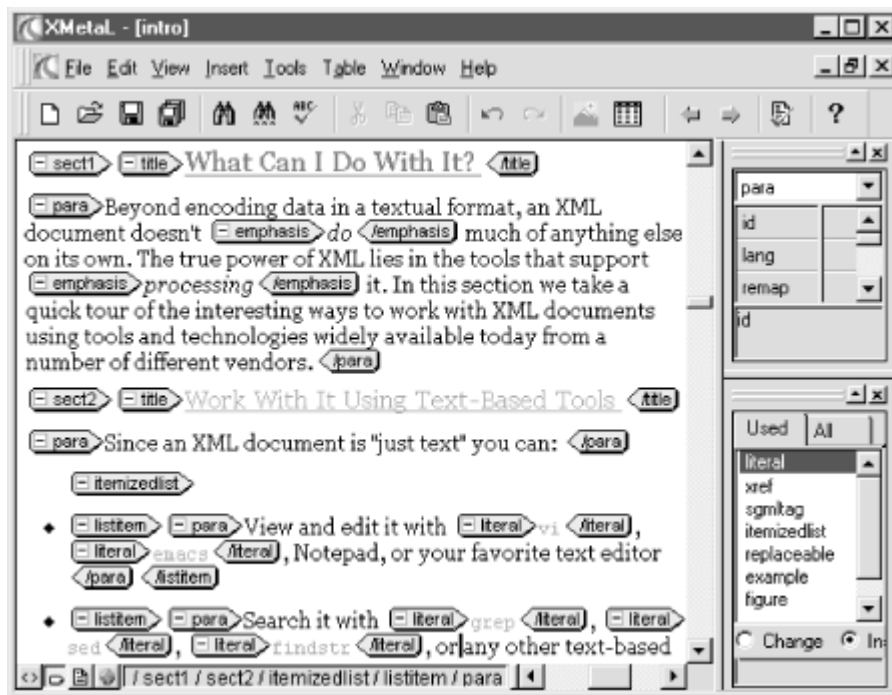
XMetaL - [intro]

File Edit View Insert Tools Table Window Help

sect1 title What Can I Do With It? /title

para Beyond encoding data in a textual format, an XML document doesn't emphasis do /emphasis much of anything else on its own. The true power of XML lies in the tools that support emphasis processing /emphasis it. In this section we take a quick tour of the interesting ways to work with XML documents using tools and technologies widely available today from a number of different vendors. /para

sect2 title Work With It Using Text-Based Tools /title

para Since an XML document is "just text" you can: /para

itemizedlist

listitem para View and edit it with literal vi /literal, literal emacs /literal, Notepad, or your favorite text editor /para /listitem

listitem para Search it with literal grep /literal, literal sed /literal, literal findstr /literal, or any other text-based

/ sect1 / sect2 / itemizedlist / listitem / para

para
id
lang
remap
id

Used All
literal
xref
sgmltag
itemizedlist
replaceable
example
figure

Change In